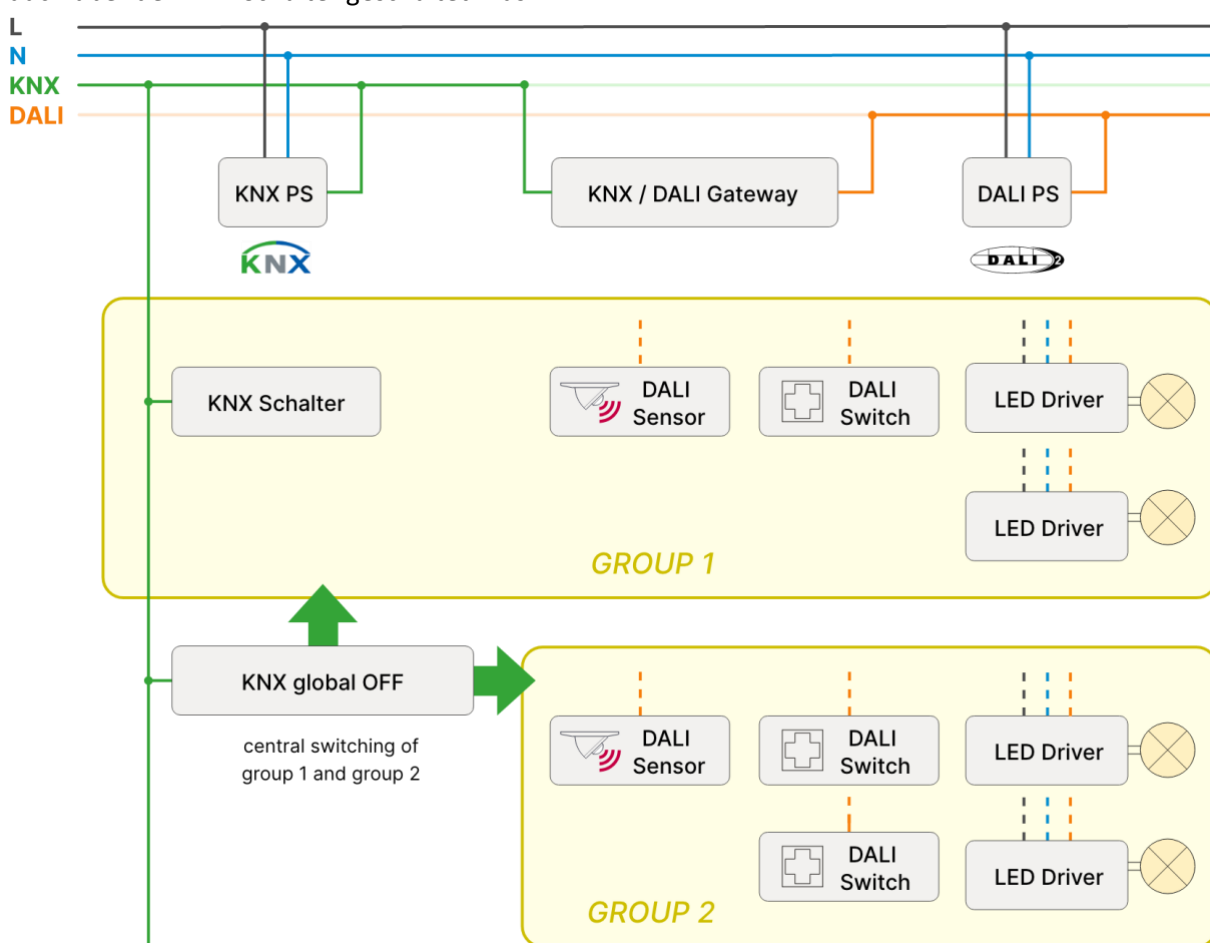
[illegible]

L
N
KNX
DALI

KNX PS

KNX

KNX / DALI Gateway

DALI PS

DALI 2

KNX Schalter

DALI Sensor

DALI Switch

LED Driver

LED Driver

GROUP 1

KNX global OFF

central switching of group 1 and group 2

DALI Sensor

DALI Switch

LED Driver

DALI Switch

LED Driver

GROUP 2